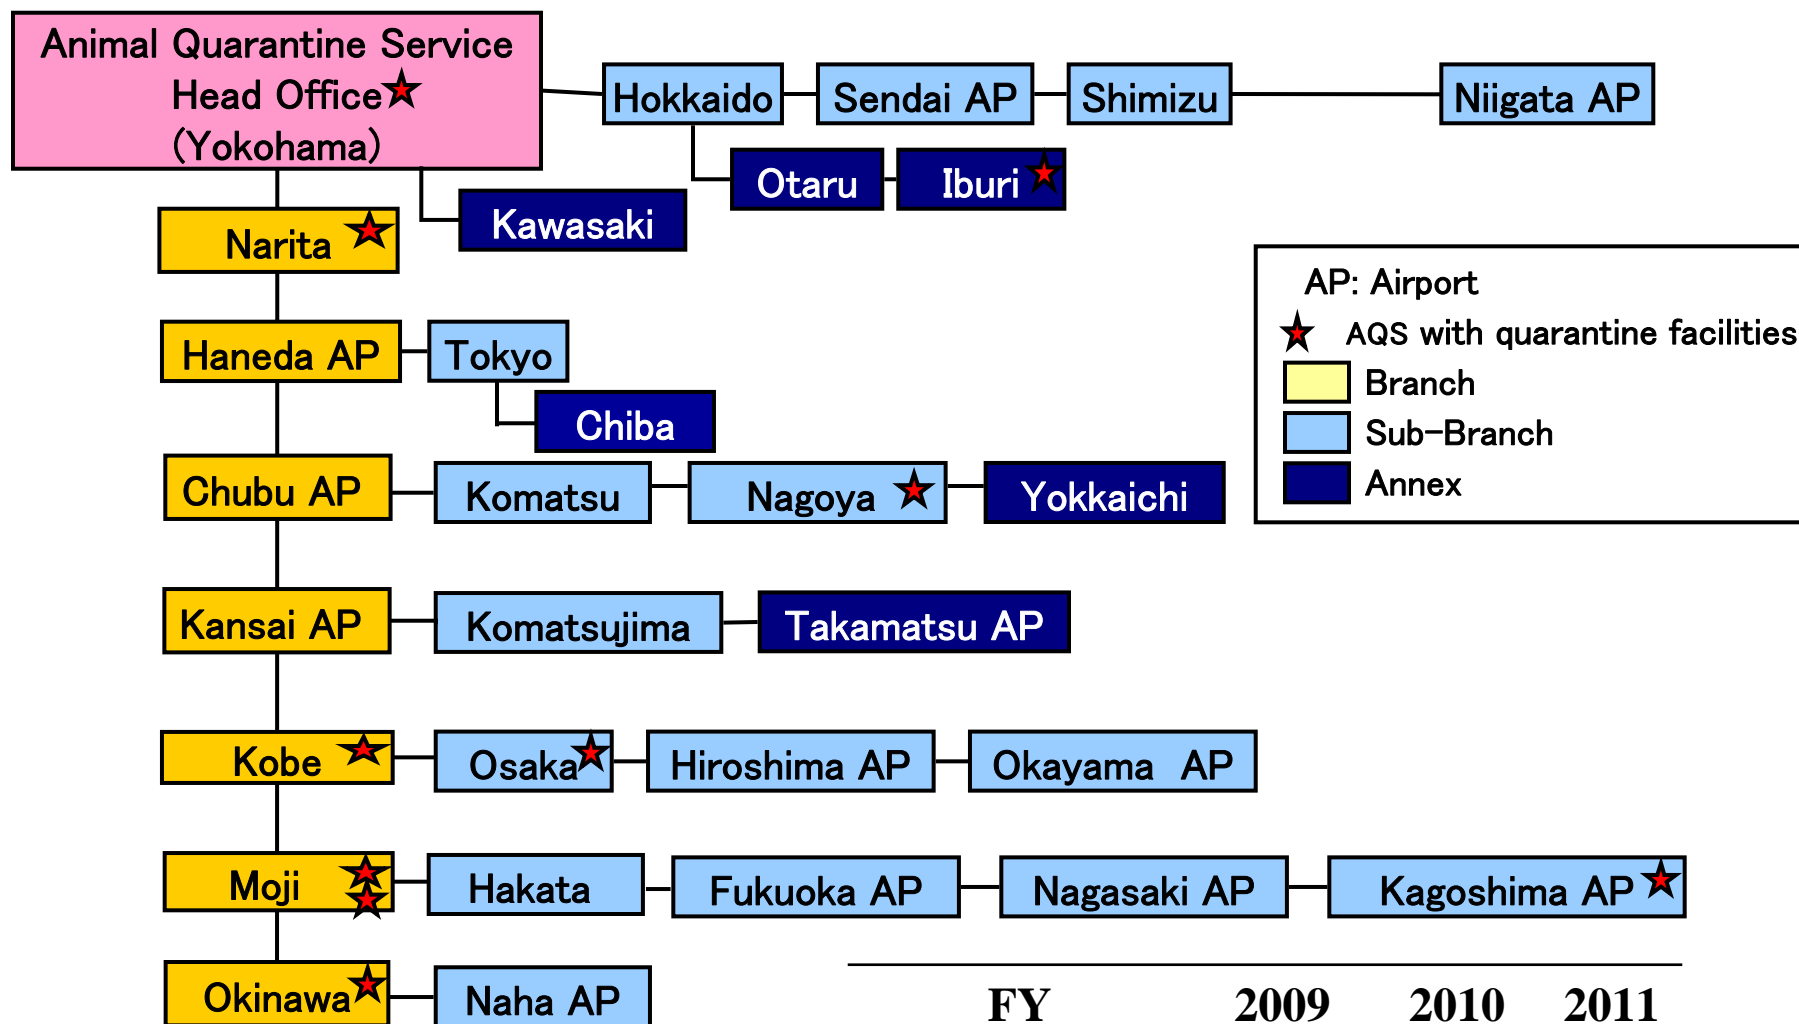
Animal Quarantine Service Head Office★ (Yokohama)

Hokkaido
Sendai AP
Shimizu
Niigata AP
Otaru
Iburi★
Kawasaki

Narita★

Haneda AP
Tokyo
Chiba

Chubu AP
Komatsu
Nagoya★
Yokkaichi

Kansai AP
Komatsujima
Takamatsu AP

Kobe★
Osaka★
Hiroshima AP
Okayama AP

Moji★★
Hakata
Fukuoka AP
Nagasaki AP
Kagoshima AP★

Okinawa★
Naha AP

AP: Airport
★ AQS with quarantine facilities
Branch
Sub-Branch
Annex

FY 2009 2010 2011